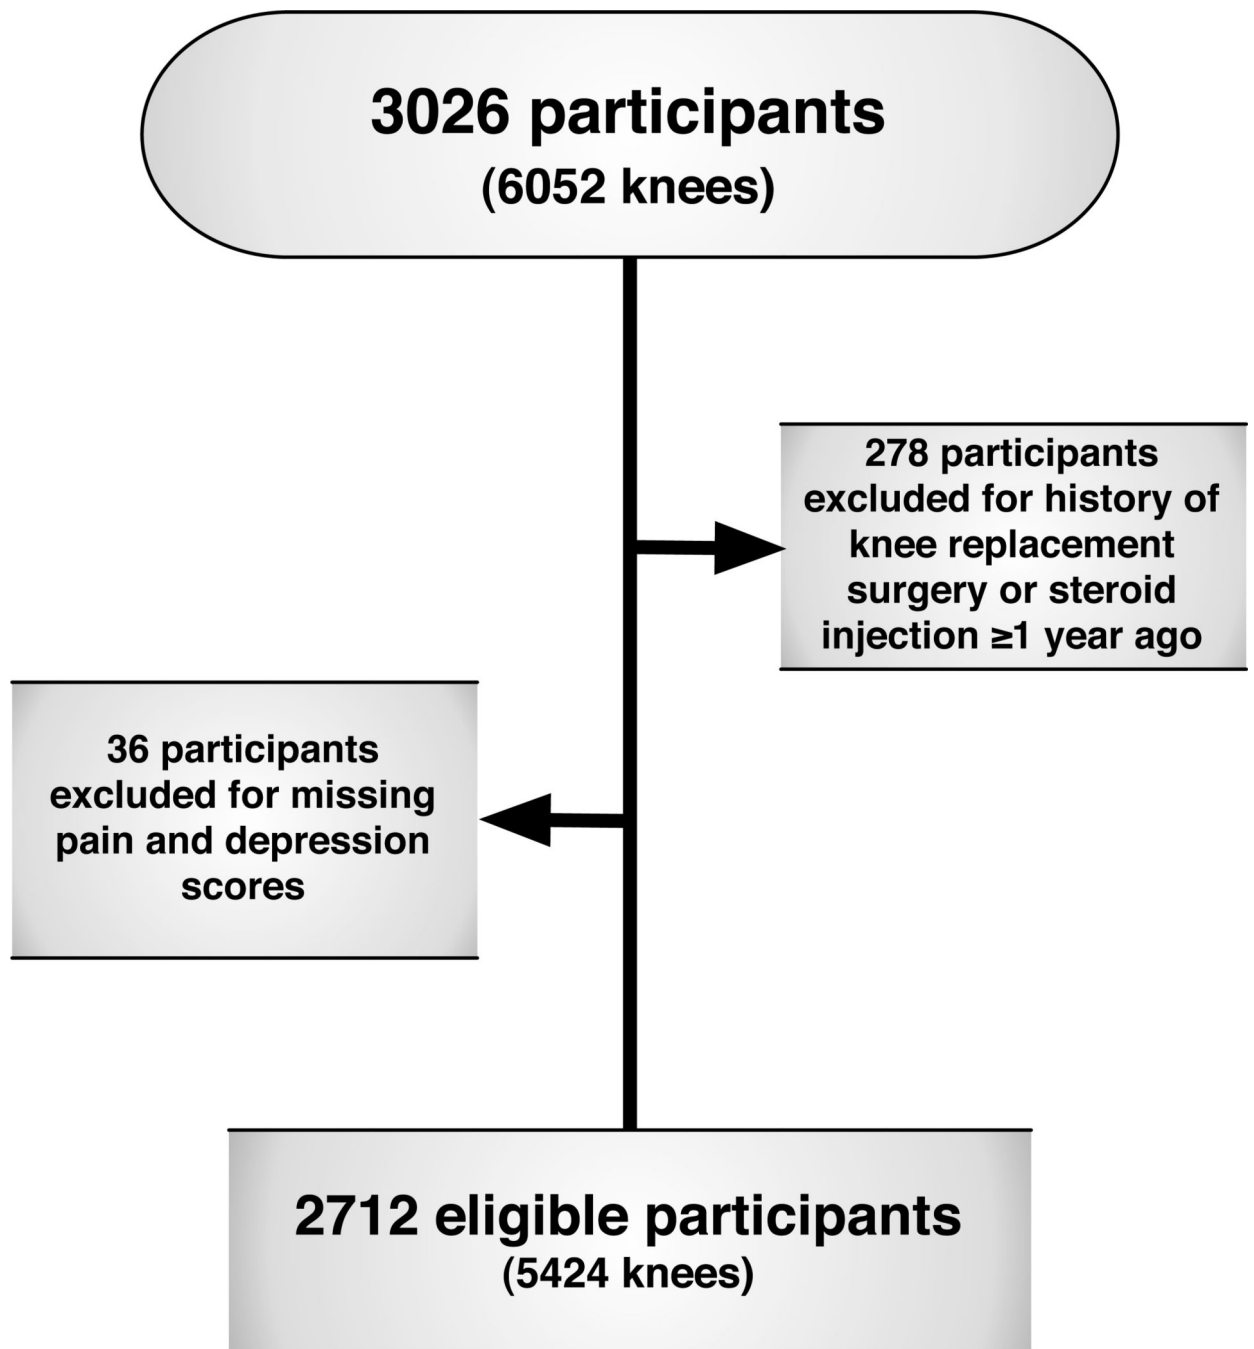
3026 participants
(6052 knees)

278 participants excluded for history of knee replacement surgery or steroid injection ≥1 year ago

36 participants excluded for missing pain and depression scores

2712 eligible participants
(5424 knees)